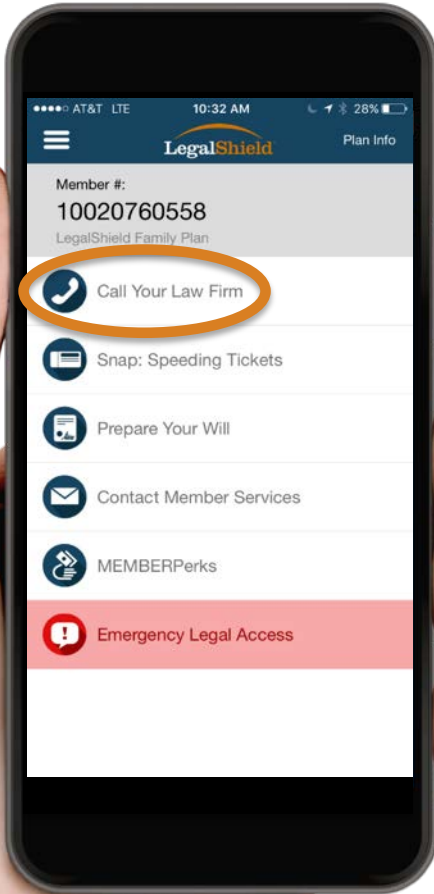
●●●●○ AT&T LTE 10:32 AM 28%

LegalShield

Plan Info

Member #:
10020760558
LegalShield Family Plan

Call Your Law Firm

Snap: Speeding Tickets

Prepare Your Will

Contact Member Services

MEMBERPerks

Emergency Legal Access